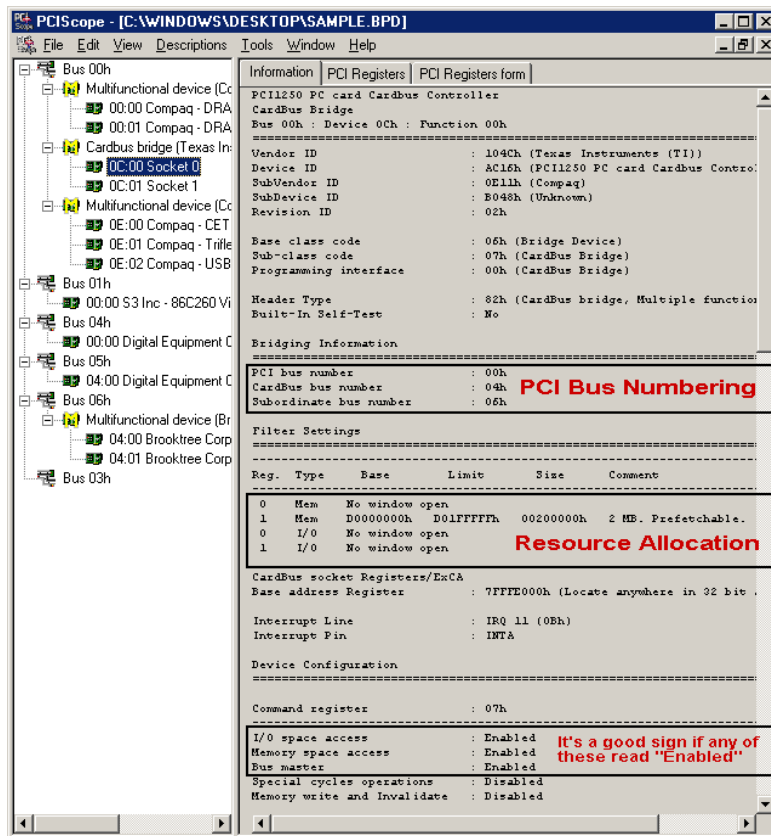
PCIScope - [C:\WINDOWS\DESKTOP\SAMPLE.BPD]

File Edit View Descriptions Tools Window Help

Bus 00h
Multifunctional device (Co
00:00 Compaq - DRA
00:01 Compaq - DRA
Cardbus bridge (Texas In
0C:00 Socket 0
0C:01 Socket 1
Multifunctional device (Co
0E:00 Compaq - CET
0E:01 Compaq - Trifle
0E:02 Compaq - USB
Bus 01h
00:00 S3 Inc - 86C260 Vi
Bus 04h
00:00 Digital Equipment C
Bus 05h
04:00 Digital Equipment C
Bus 06h
Multifunctional device (Br
04:00 Brooktree Corp
04:01 Brooktree Corp
Bus 03h

Information | PCI Registers | PCI Registers form

PCI1250 PC card Cardbus Controller
CardBus Bridge
Bus 00h : Device 0Ch : Function 00h
================================
Vendor ID : 104Ch (Texas Instruments (TI))
Device ID : AC16h (PCI1250 PC card Cardbus Control
SubVendor ID : 0E11h (Compaq)
SubDevice ID : B048h (Unknown)
Revision ID : 02h

Base class code : 06h (Bridge Device)
Sub-class code : 07h (CardBus Bridge)
Programming interface : 00h (CardBus Bridge)

Header Type : 82h (CardBus bridge, Multiple function
Built-In Self-Test : No

Bridging Information
================================
PCI bus number : 00h
CardBus bus number : 04h
Subordinate bus number : 06h

PCI Bus Numbering

Filter Settings
================================
Reg. Type Base Limit Size Comment
--------------------------------
0 Mem No window open
1 Mem D0000000h D01FFFFFh 00200000h 2 MB. Prefetchable.
0 I/O No window open
1 I/O No window open

Resource Allocation

CardBus socket Registers/ExCA
Base address Register : 7FFFE000h (Locate anywhere in 32 bit .

Interrupt Line : IRQ 11 (0Bh)
Interrupt Pin : INTA

Device Configuration
================================
Command register : 07h
--------------------------------
I/O space access : Enabled
Memory space access : Enabled
Bus master : Enabled
Special cycles operations : Disabled
Memory write and Invalidate : Disabled

It's a good sign if any of these read "Enabled"